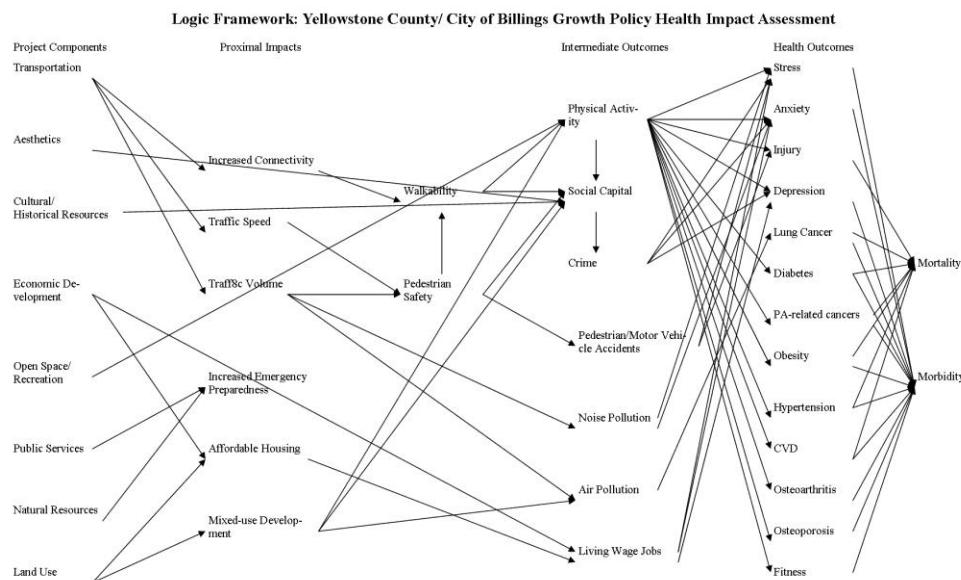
Logic Framework: Yellowstone County/ City of Billings Growth Policy Health Impact Assessment

Project Components

Transportation

Aesthetics

Cultural/ Historical Resources

Economic Development

Open Space/ Recreation

Public Services

Natural Resources

Land Use

Proximal Impacts

Increased Connectivity

Traffic Speed

Traffic Volume

Increased Emergency Preparedness

Affordable Housing

Mixed-use Development

Walkability

Pedestrian Safety

Intermediate Outcomes

Physical Activity

Social Capital

Crime

Pedestrian/Motor Vehicle Accidents

Noise Pollution

Air Pollution

Living Wage Jobs

Health Outcomes

Stress

Anxiety

Injury

Depression

Lung Cancer

Diabetes

PA-related cancers

Obesity

Hypertension

CVD

Osteoarthritis

Osteoporosis

Fitness

Mortality

Morbidity